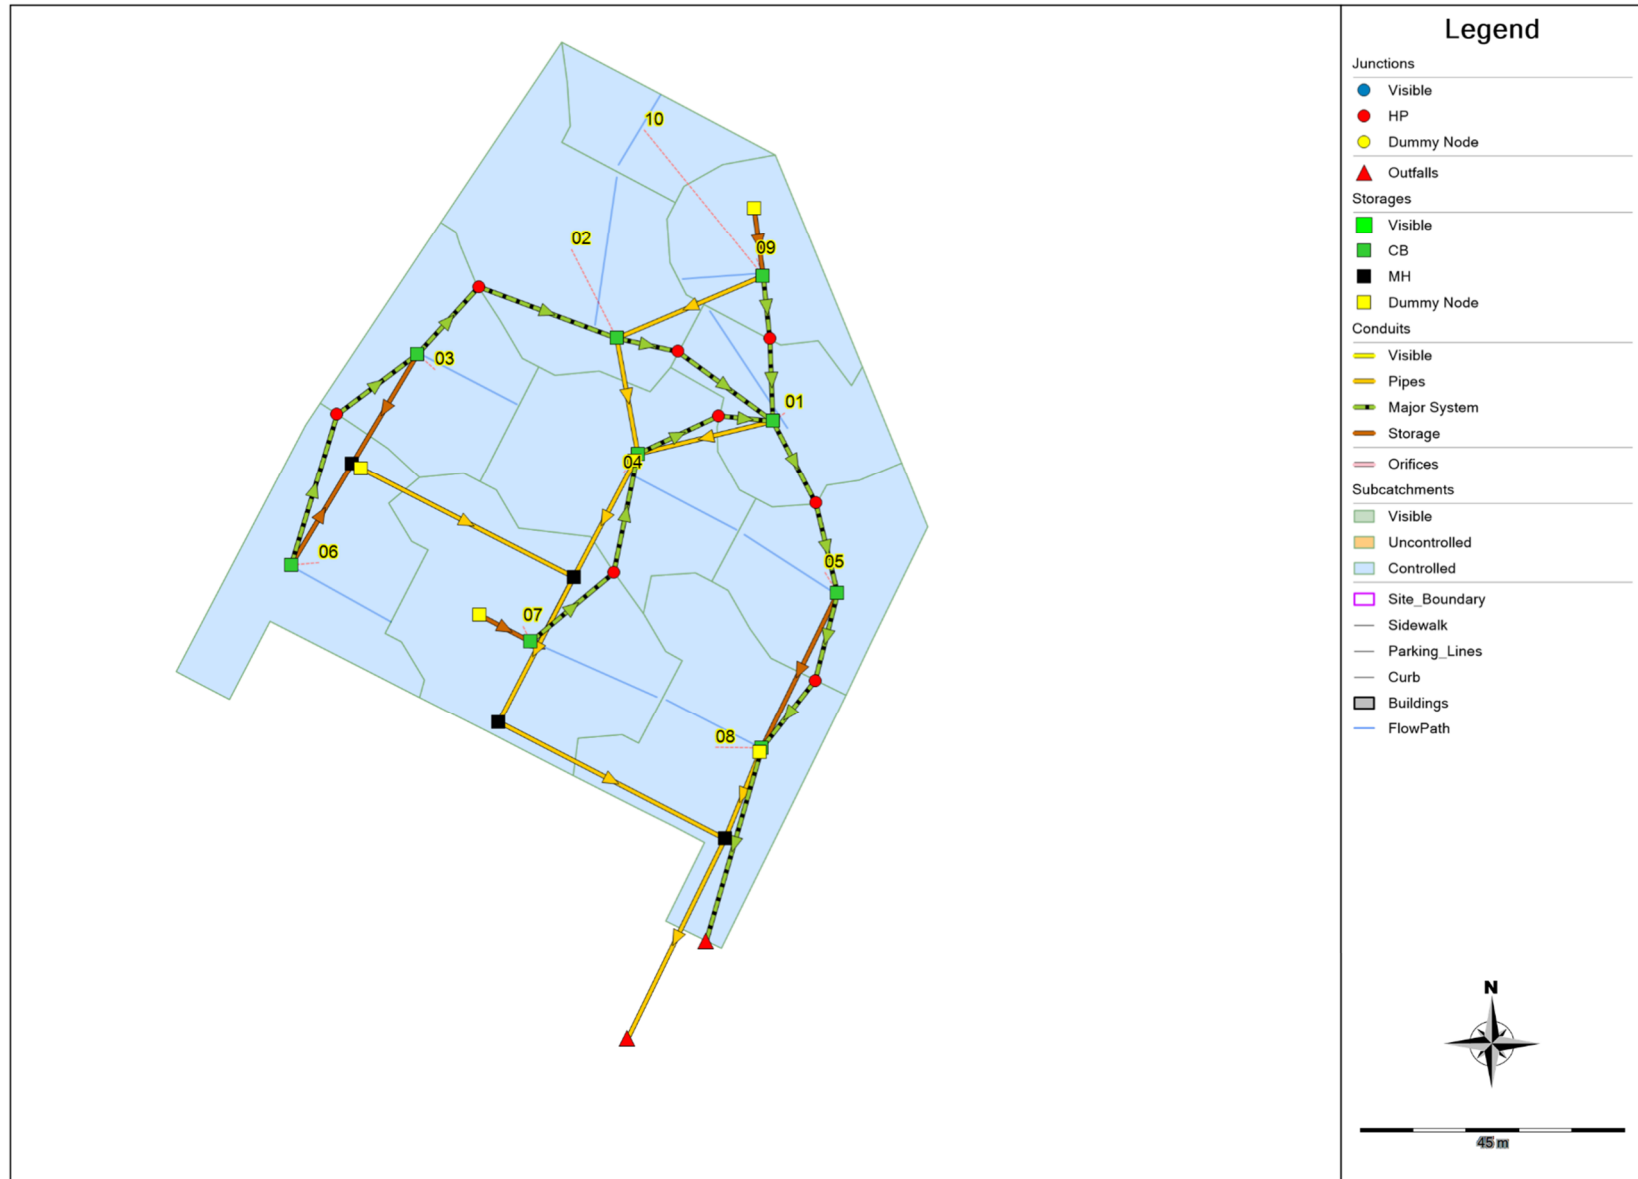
10

02

09

03

01

04

06

05

07

08

Legend

Junctions

Visible

HP

Dummy Node

Outfalls

Storages

Visible

CB

MH

Dummy Node

Conduits

Visible

Pipes

Major System

Storage

Orifices

Subcatchments

Visible

Uncontrolled

Controlled

Site_Boundary

Sidewalk

Parking_Lines

Curb

Buildings

FlowPath

N

45 m